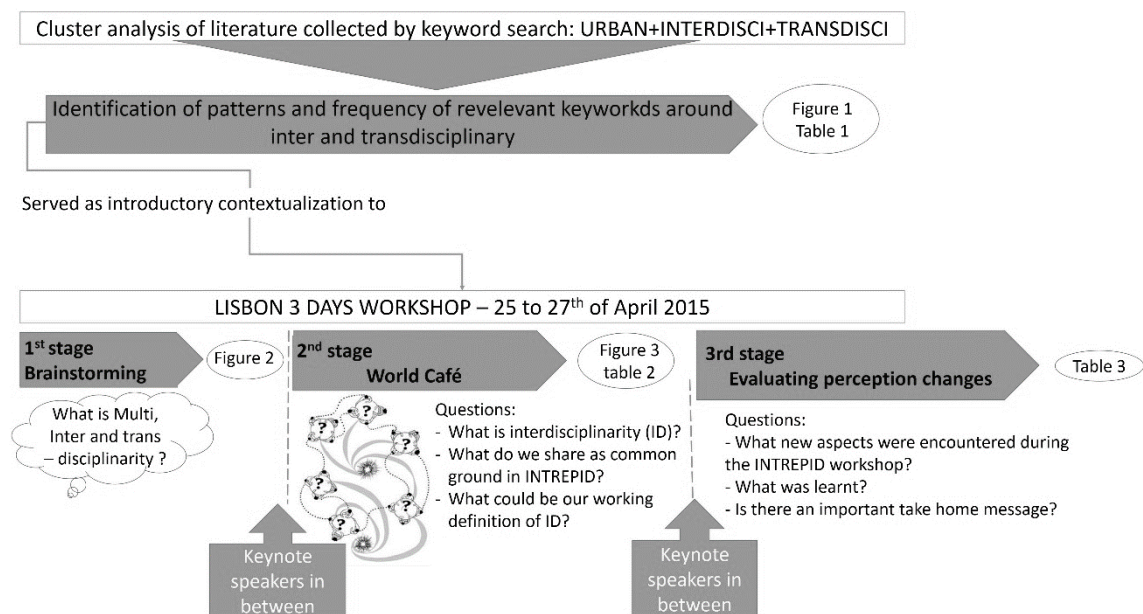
Cluster analysis of literature collected by keyword search: URBAN+INTERDISCI+TRANSDISCI

Identification of patterns and frequency of revelevant keyworkds around inter and transdisciplinary

Figure 1
Table 1

Served as introductory contextualization to

LISBON 3 DAYS WORKSHOP – 25 to 27$^{th}$ of April 2015

1$^{st}$ stage
Brainstorming

Figure 2

What is Multi, Inter and trans – disciplinarity ?

2$^{nd}$ stage
World Café

Figure 3
table 2

Questions:
- What is interdisciplinarity (ID)?
- What do we share as common ground in INTREPID?
- What could be our working definition of ID?

3rd stage
Evaluating perception changes

Table 3

Questions:
- What new aspects were encountered during the INTREPID workshop?
- What was learnt?
- Is there an important take home message?

Keynote speakers in between

Keynote speakers in between